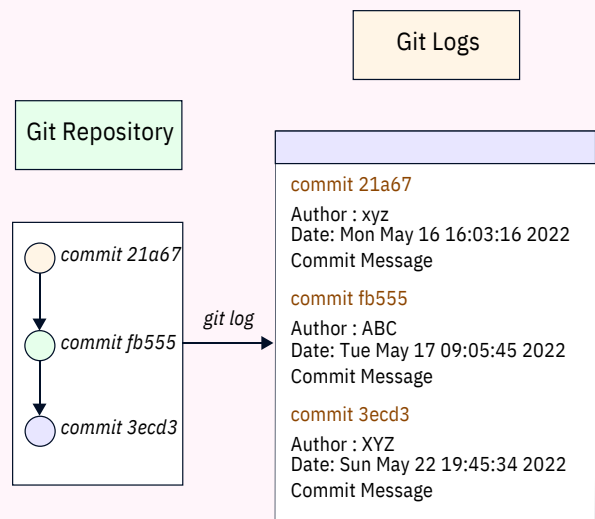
Git Logs

Git Repository

commit 21a67

commit fb555

commit 3ecd3

git log

commit 21a67
Author : xyz
Date: Mon May 16 16:03:16 2022
Commit Message

commit fb555
Author : ABC
Date: Tue May 17 09:05:45 2022
Commit Message

commit 3ecd3
Author : XYZ
Date: Sun May 22 19:45:34 2022
Commit Message